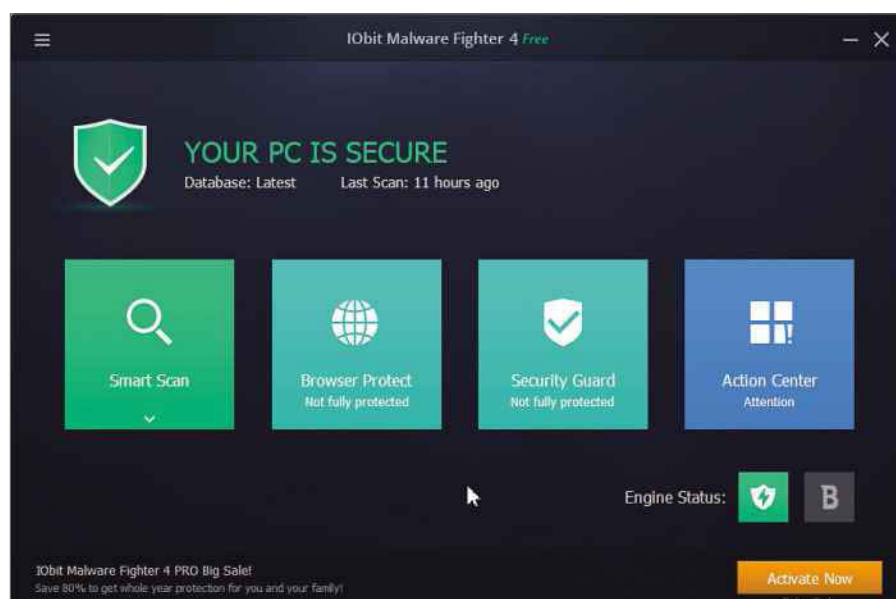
IObit Malware Fighter 4 Free

YOUR PC IS SECURE

Database: Latest Last Scan: 11 hours ago

Smart Scan

Browser Protect
Not fully protected

Security Guard
Not fully protected

Action Center
Attention

Engine Status:

B

IObit Malware Fighter 4 PRO Big Sale!
Save 80% to get whole year protection for you and your family!

Activate Now